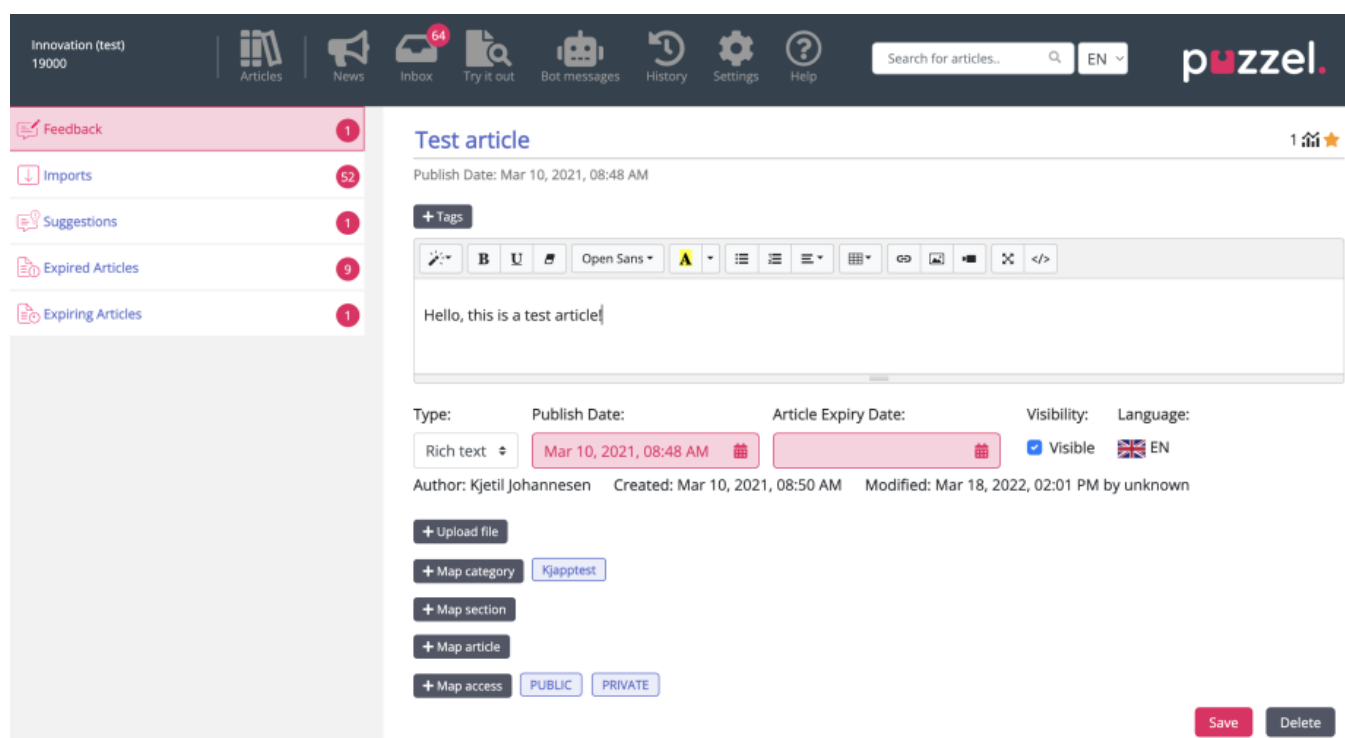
Innovation (test)
19000

Articles News 64 Inbox Try it out Bot messages History Settings Help

Search for articles..

EN

puzzel.

Feedback 1
Imports 52
Suggestions 1
Expired Articles 9
Expiring Articles 1

Test article

1

Publish Date: Mar 10, 2021, 08:48 AM

+ Tags

B U Open Sans A

Hello, this is a test article!

Type: Rich text

Publish Date: Mar 10, 2021, 08:48 AM

Article Expiry Date:

Visibility: Visible

Language: EN

Author: Kjetil Johannesen Created: Mar 10, 2021, 08:50 AM Modified: Mar 18, 2022, 02:01 PM by unknown

+ Upload file

+ Map category Kjapptest

+ Map section

+ Map article

+ Map access PUBLIC PRIVATE

Save Delete